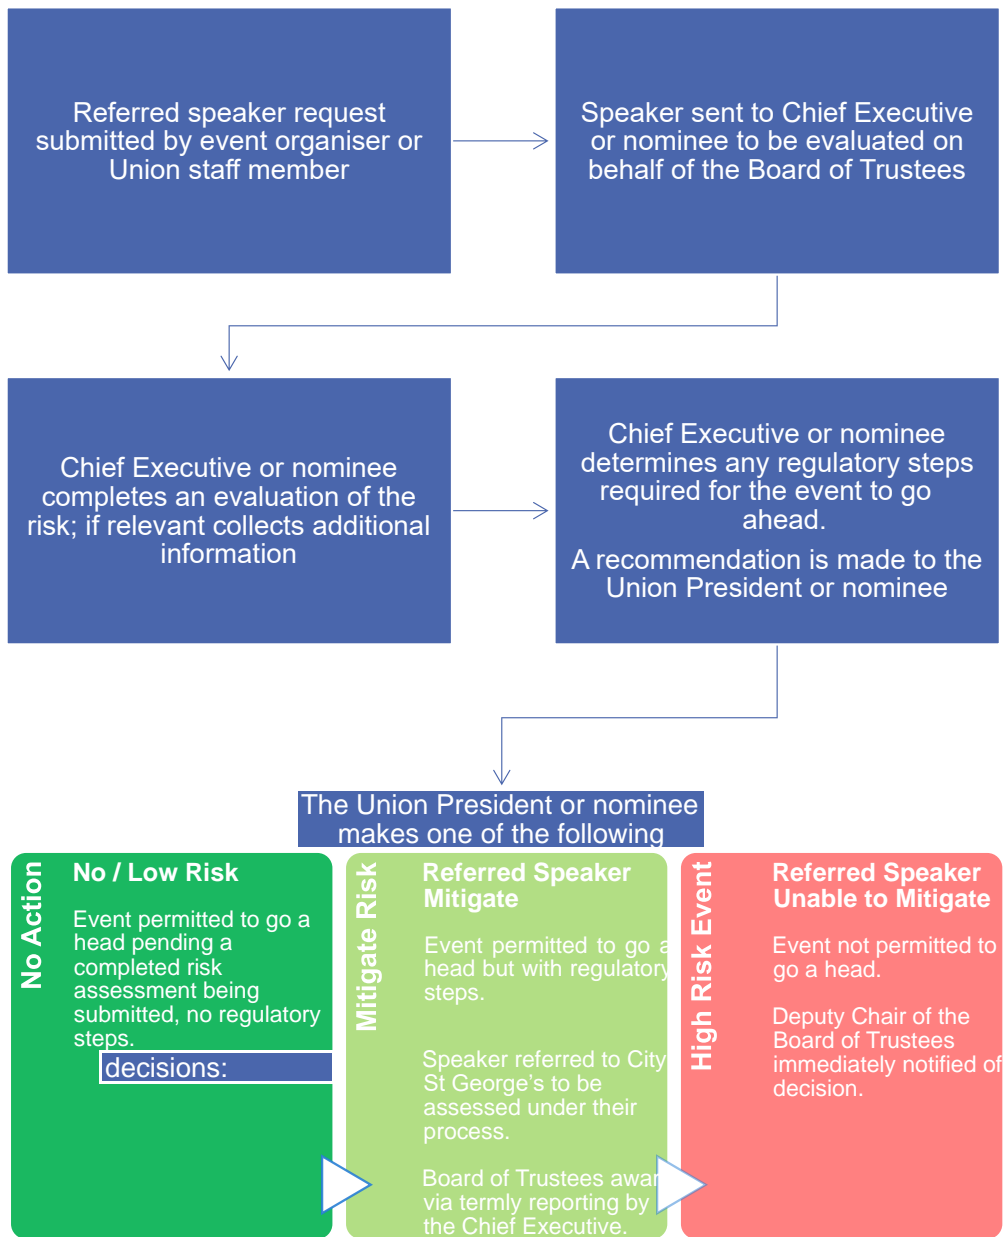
Referred speaker request submitted by event organiser or Union staff member

Speaker sent to Chief Executive or nominee to be evaluated on behalf of the Board of Trustees

Chief Executive or nominee completes an evaluation of the risk; if relevant collects additional information

Chief Executive or nominee determines any regulatory steps required for the event to go ahead.

A recommendation is made to the Union President or nominee

The Union President or nominee makes one of the following

decisions:

No Action

No / Low Risk

Event permitted to go a head pending a completed risk assessment being submitted, no regulatory steps.

Mitigate Risk

Referred Speaker Mitigate

Event permitted to go a head but with regulatory steps.

Speaker referred to City St George's to be assessed under their process.

Board of Trustees awar via termly reporting by the Chief Executive.

High Risk Event

Referred Speaker Unable to Mitigate

Event not permitted to go a head.

Deputy Chair of the Board of Trustees immediately notified of decision.